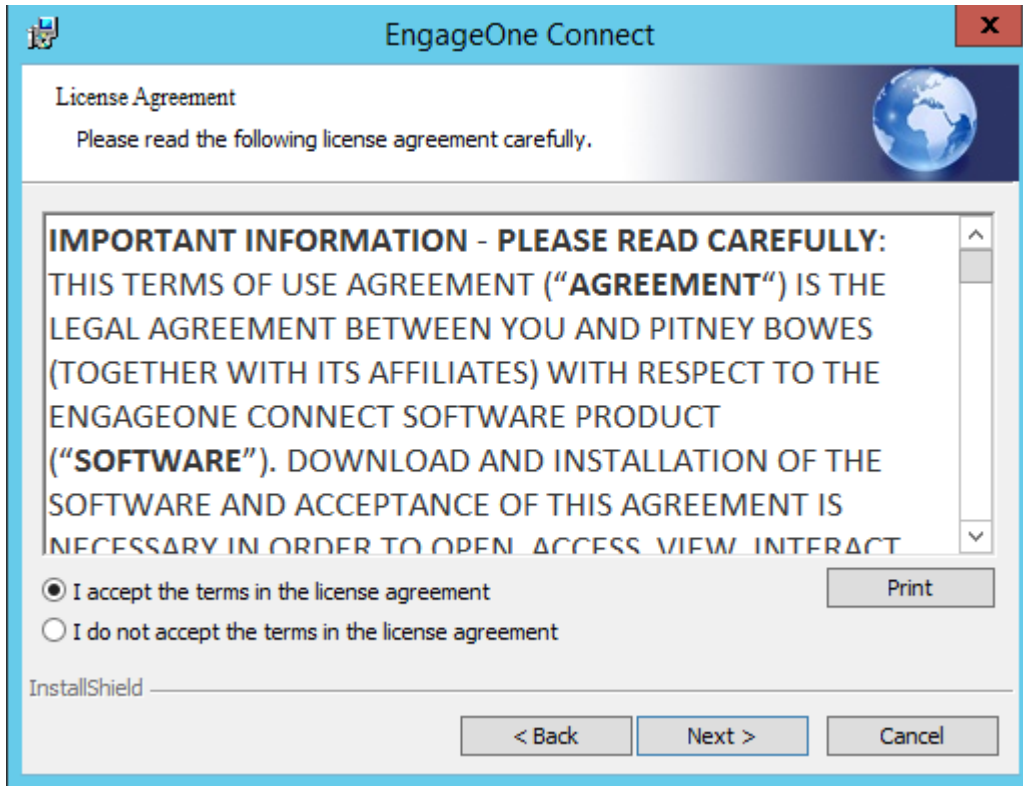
EngageOne Connect

x

License Agreement

Please read the following license agreement carefully.

IMPORTANT INFORMATION - PLEASE READ CAREFULLY: THIS TERMS OF USE AGREEMENT ("AGREEMENT") IS THE LEGAL AGREEMENT BETWEEN YOU AND PITNEY BOWES (TOGETHER WITH ITS AFFILIATES) WITH RESPECT TO THE ENGAGEONE CONNECT SOFTWARE PRODUCT ("SOFTWARE"). DOWNLOAD AND INSTALLATION OF THE SOFTWARE AND ACCEPTANCE OF THIS AGREEMENT IS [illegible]

I accept the terms in the license agreement

I do not accept the terms in the license agreement

Print

InstallShield

< Back

Next >

Cancel